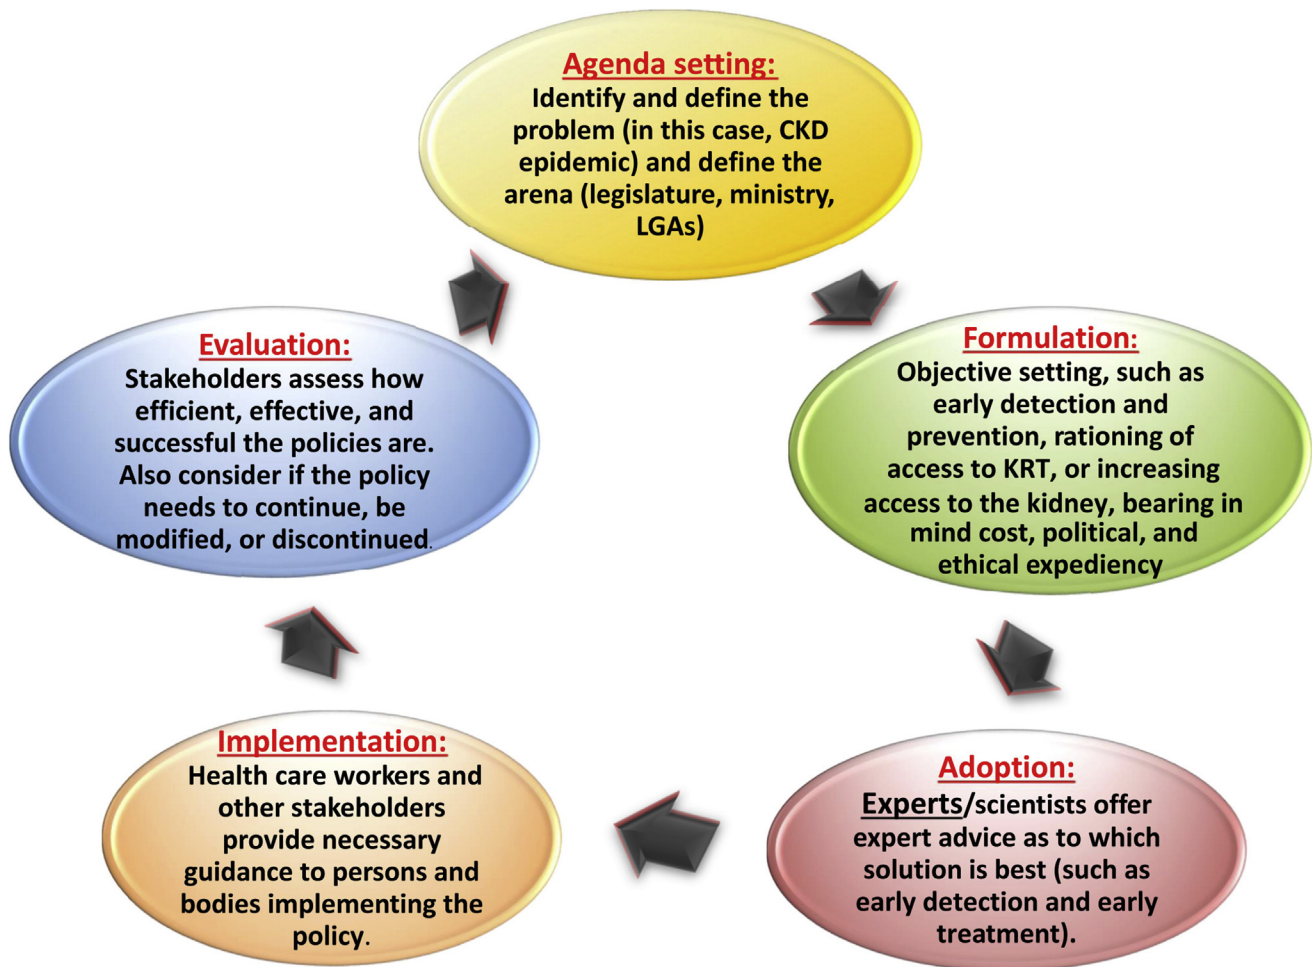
Agenda setting:
Identify and define the problem (in this case, CKD epidemic) and define the arena (legislature, ministry, LGAs)

Formulation:
Objective setting, such as early detection and prevention, rationing of access to KRT, or increasing access to the kidney, bearing in mind cost, political, and ethical expediency

Adoption:
Experts/scientists offer expert advice as to which solution is best (such as early detection and early treatment).

Implementation:
Health care workers and other stakeholders provide necessary guidance to persons and bodies implementing the policy.

Evaluation:
Stakeholders assess how efficient, effective, and successful the policies are. Also consider if the policy needs to continue, be modified, or discontinued.